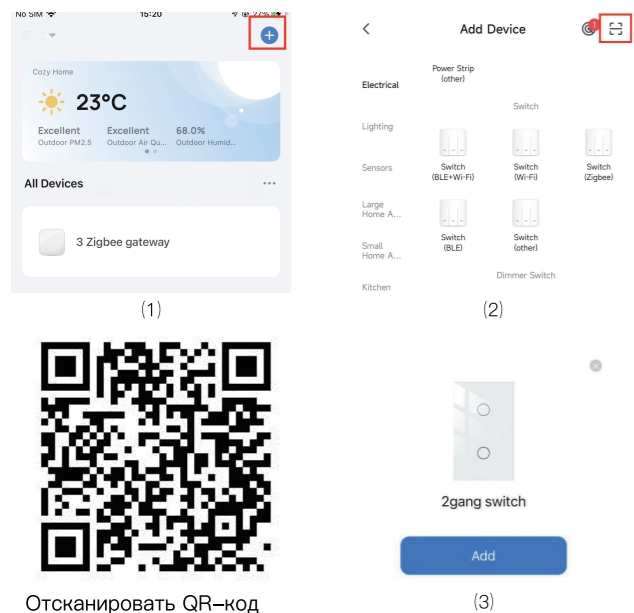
No SIM 15:20

Cozy Home

23°C

Excellent Outdoor PM2.5
Excellent Outdoor Air Qu...
68.0% Outdoor Humid...

All Devices

3 Zigbee gateway

(1)

Add Device

Electrical
Power Strip (other)

Switch

Lighting

Sensors
Switch (BLE+Wi-Fi)
Switch (Wi-Fi)
Switch (Zigbee)

Large Home A...

Small Home A...
Switch (BLE)
Switch (other)

Dimmer Switch

Kitchen

(2)

Отсканировать QR–код

2gang switch

Add

(3)